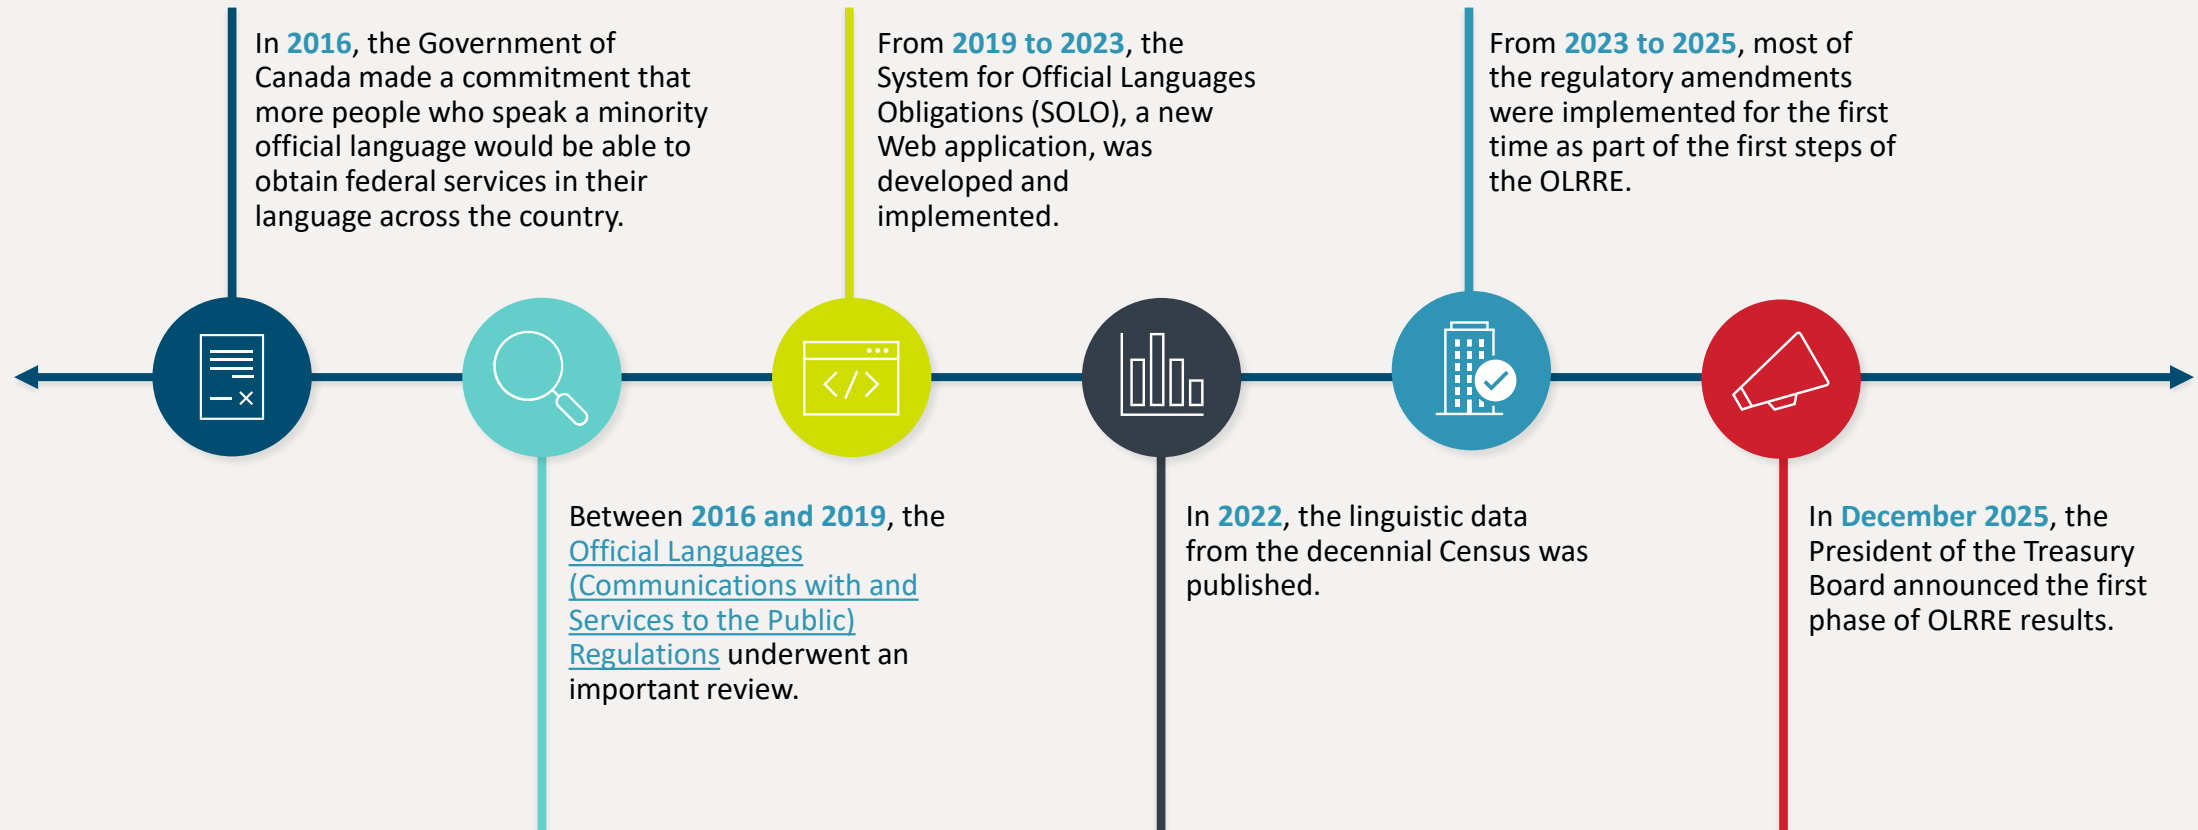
In 2016, the Government of Canada made a commitment that more people who speak a minority official language would be able to obtain federal services in their language across the country.

Between 2016 and 2019, the Official Languages (Communications with and Services to the Public) Regulations underwent an important review.

From 2019 to 2023, the System for Official Languages Obligations (SOLO), a new Web application, was developed and implemented.

In 2022, the linguistic data from the decennial Census was published.

From 2023 to 2025, most of the regulatory amendments were implemented for the first time as part of the first steps of the OLRRE.

In December 2025, the President of the Treasury Board announced the first phase of OLRRE results.